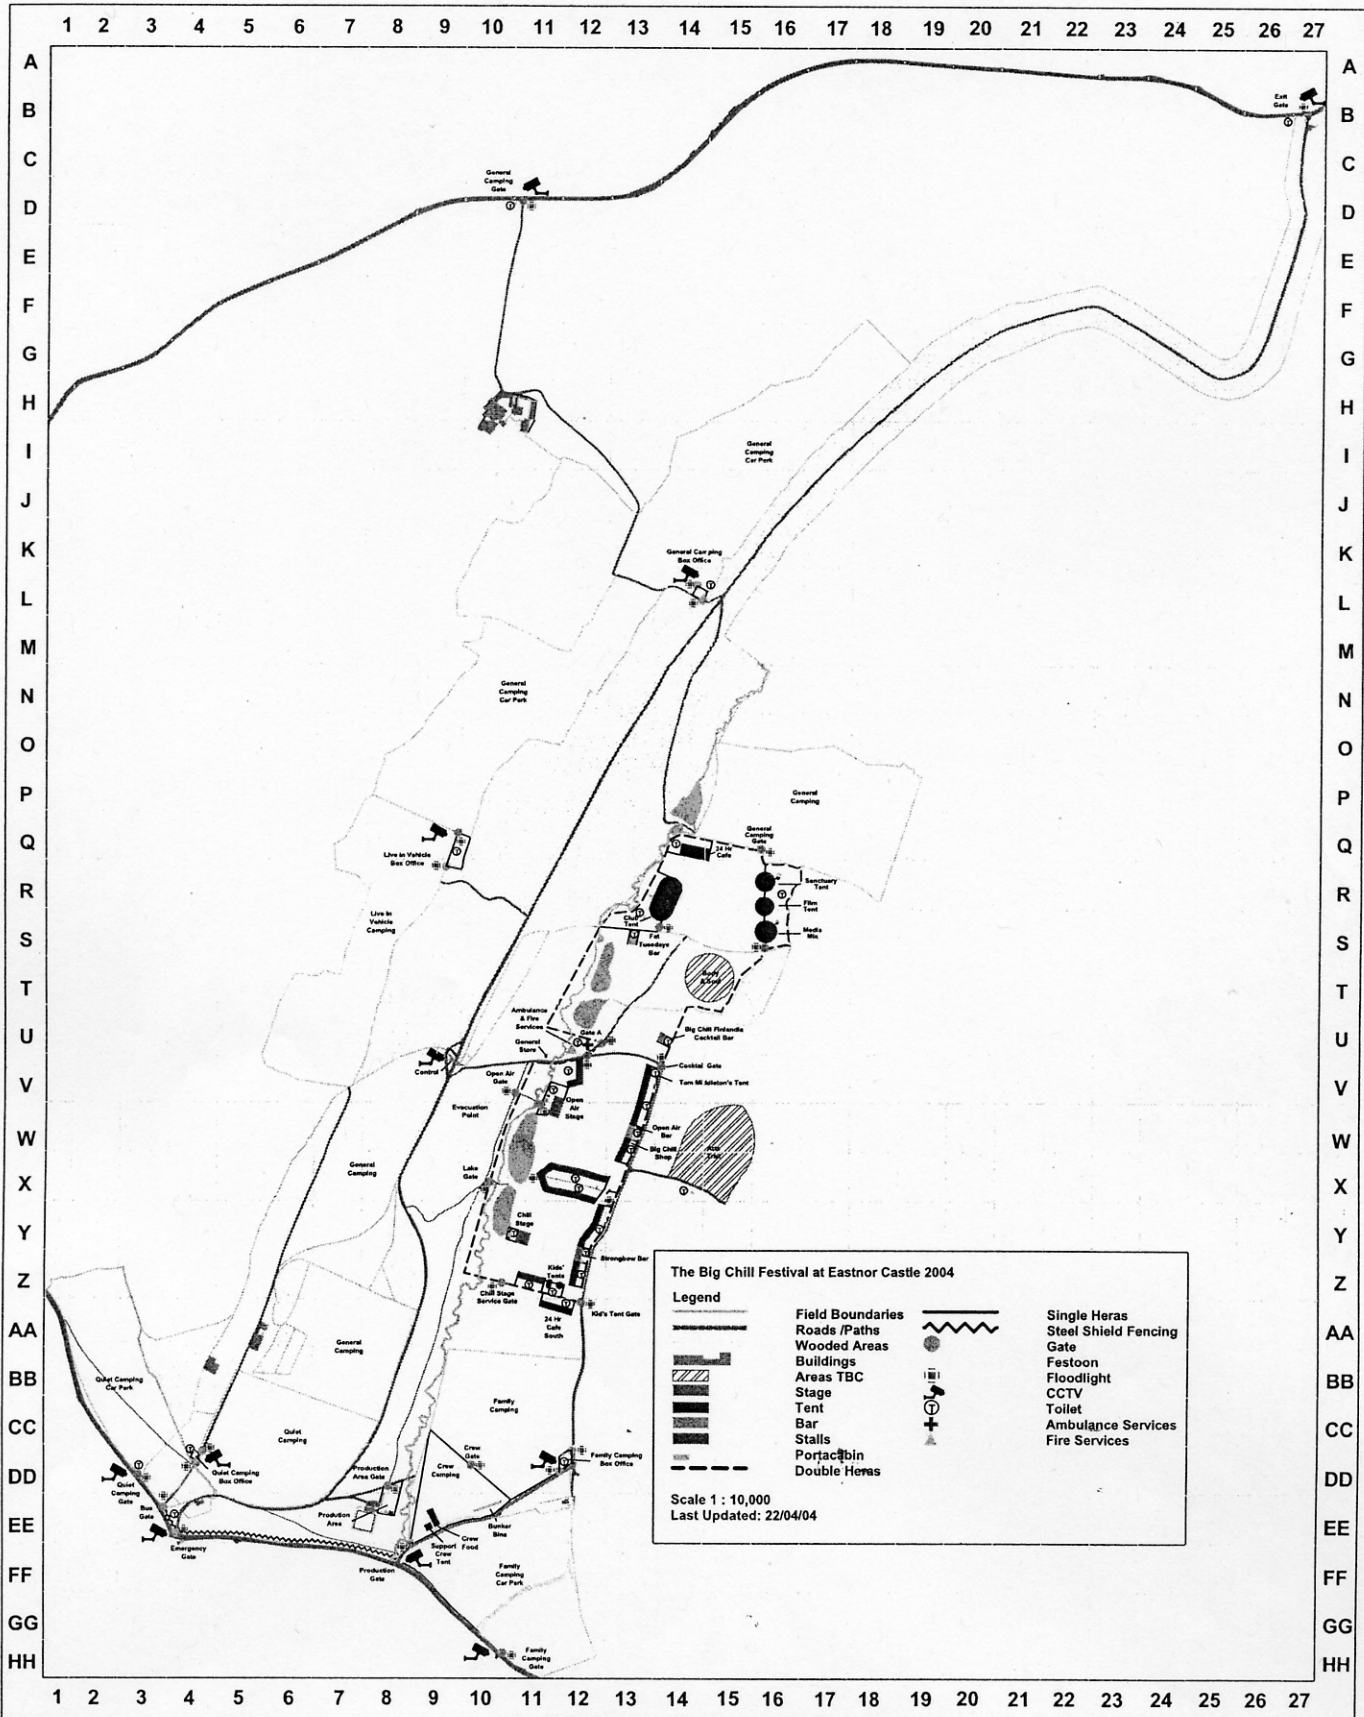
1 2 3 4 5 6 7 8 9 10 11 12 13 14 15 16 17 18 19 20 21 22 23 24 25 26 27

A B C D E F G H I J K L M N O P Q R S T U V W X Y Z AA BB CC DD EE FF GG HH

Exit Gate

General Camping Gate

General Camping Car Park

General Camping Box Office

General Camping Car Park

General Camping

General Camping Gate

24 Hr Cafe

Sanctuary Tent

Film Tent

Media Mix

Live in Vehicle Box Office

Live in Vehicle Camping

Chill Tent

Fat Tuesdays Bar

Body & Soul

Ambulance & Fire Services

Gate A

General Store

Big Chill Finlandia Cocktail Bar

Control

Open Air Gate

Cocktail Gate

Tom Middleton's Tent

Evacuation Point

Open Air Stage

Open Air Bar

Big Chill Shop

Arts Trail

General Camping

Lake Gate

Chill Stage

Strongbow Bar

Kids' Tents

Chill Stage Service Gate

24 Hr Cafe South

Kid's Tent Gate

General Camping

Quiet Camping Car Park

Quiet Camping

Family Camping

Quiet Camping Box Office

Production Area Gate

Crew Gate

Crew Camping

Family Camping Box Office

Quiet Camping Gate

Bus Gate

Prodution Area

Bunker Bins

Emergency Gate

Support Crew Tent

Crew Food

Production Gate

Family Camping Car Park

Family Camping Gate

The Big Chill Festival at Eastnor Castle 2004

Legend

Field Boundaries
Roads /Paths
Wooded Areas
Buildings
Areas TBC
Stage
Tent
Bar
Stalls
Portacabin
Double Heras

Single Heras
Steel Shield Fencing
Gate
Festoon
Floodlight
CCTV
Toilet
Ambulance Services
Fire Services

Scale 1 : 10,000
Last Updated: 22/04/04

1 2 3 4 5 6 7 8 9 10 11 12 13 14 15 16 17 18 19 20 21 22 23 24 25 26 27